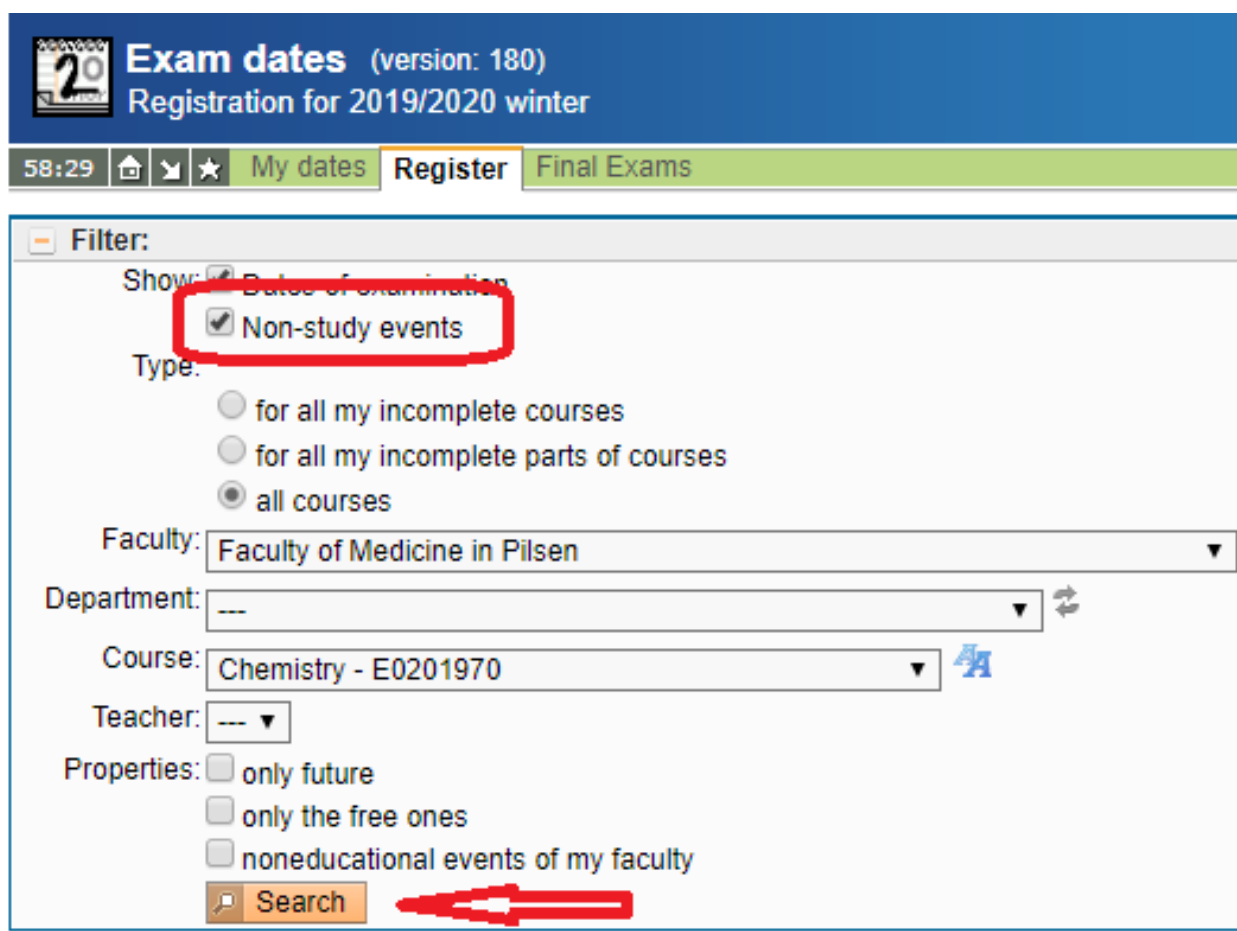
20

Exam dates (version: 180)
Registration for 2019/2020 winter

58:29 My dates Register Final Exams

Filter:

Show: Dates of examination
Non-study events

Type:
for all my incomplete courses
for all my incomplete parts of courses
all courses

Faculty: Faculty of Medicine in Pilsen

Department: ---

Course: Chemistry - E0201970

Teacher: ---

Properties: only future
only the free ones
noneducational events of my faculty

Search